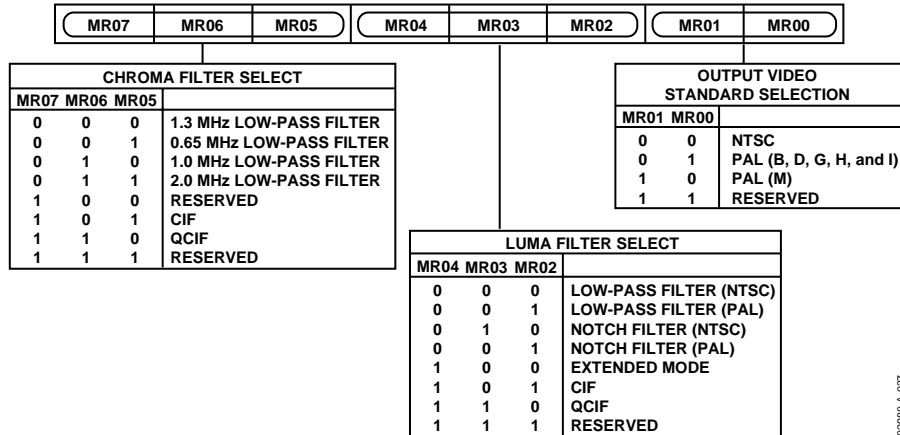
| MR07 | MR06 | MR05 | MR04 | MR03 | MR02 | MR01 | MR00 |
|---|---|---|---|---|---|---|---|

CHROMA FILTER SELECT

| MR07 | MR06 | MR05 | |
|---|---|---|---|
| 0 | 0 | 0 | 1.3 MHz LOW-PASS FILTER |
| 0 | 0 | 1 | 0.65 MHz LOW-PASS FILTER |
| 0 | 1 | 0 | 1.0 MHz LOW-PASS FILTER |
| 0 | 1 | 1 | 2.0 MHz LOW-PASS FILTER |
| 1 | 0 | 0 | RESERVED |
| 1 | 0 | 1 | CIF |
| 1 | 1 | 0 | QCIF |
| 1 | 1 | 1 | RESERVED |

OUTPUT VIDEO STANDARD SELECTION

| MR01 | MR00 | |
|---|---|---|
| 0 | 0 | NTSC |
| 0 | 1 | PAL (B, D, G, H, and I) |
| 1 | 0 | PAL (M) |
| 1 | 1 | RESERVED |

LUMA FILTER SELECT

| MR04 | MR03 | MR02 | |
|---|---|---|---|
| 0 | 0 | 0 | LOW-PASS FILTER (NTSC) |
| 0 | 0 | 1 | LOW-PASS FILTER (PAL) |
| 0 | 1 | 0 | NOTCH FILTER (NTSC) |
| 0 | 0 | 1 | NOTCH FILTER (PAL) |
| 1 | 0 | 0 | EXTENDED MODE |
| 1 | 0 | 1 | CIF |
| 1 | 1 | 0 | QCIF |
| 1 | 1 | 1 | RESERVED |

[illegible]